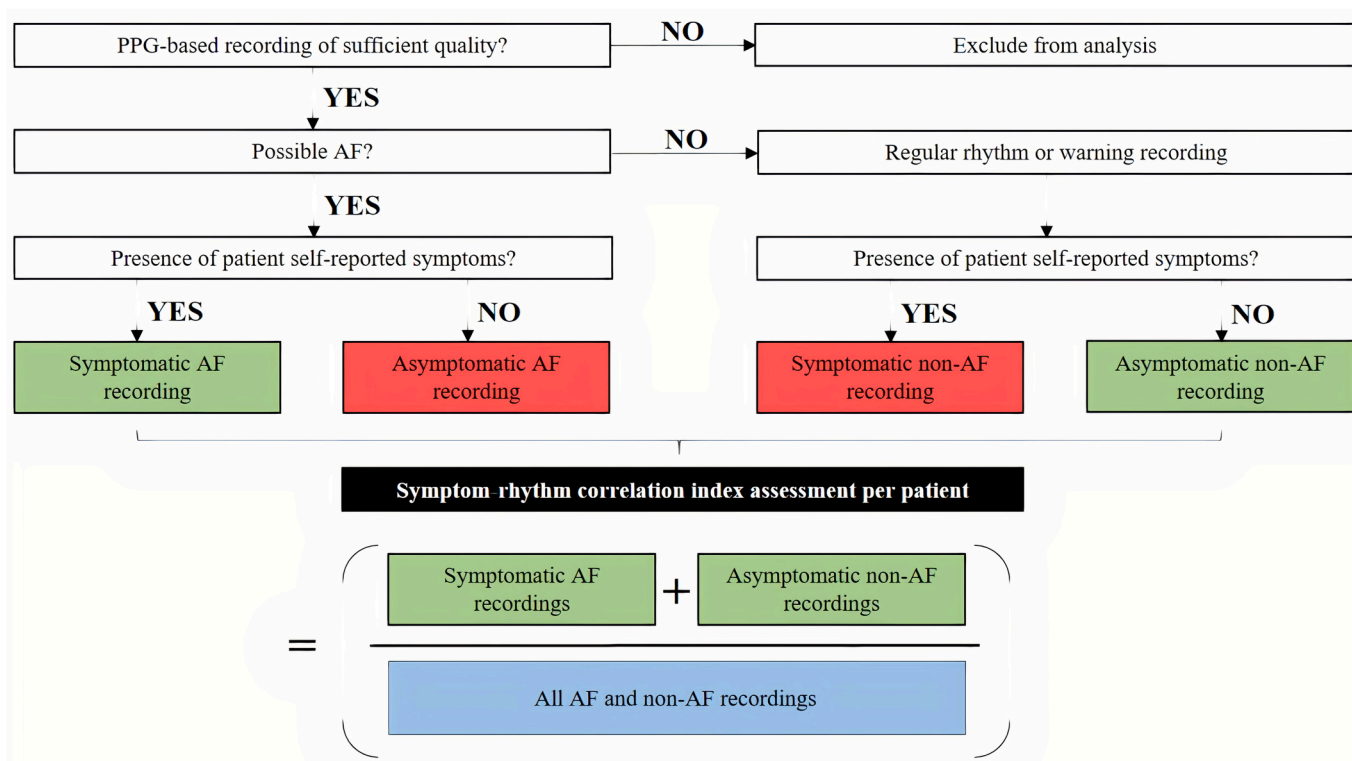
PPG-based recording of sufficient quality?

NO

Exclude from analysis

YES

Possible AF?

NO

Regular rhythm or warning recording

YES

Presence of patient self-reported symptoms?

Presence of patient self-reported symptoms?

YES

NO

YES

NO

Symptomatic AF recording

Asymptomatic AF recording

Symptomatic non-AF recording

Asymptomatic non-AF recording

Symptom-rhythm correlation index assessment per patient

$= \left( \frac{\text{Symptomatic AF recordings} + \text{Asymptomatic non-AF recordings}}{\text{All AF and non-AF recordings}} \right)$